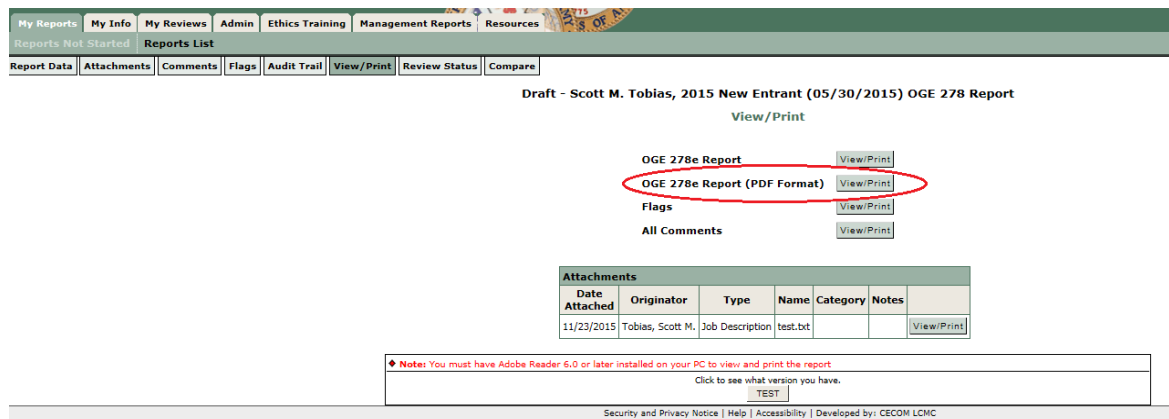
My Reports | My Info | My Reviews | Admin | Ethics Training | Management Reports | Resources

Reports Not Started | Reports List

Report Data | Attachments | Comments | Flags | Audit Trail | View/Print | Review Status | Compare

Draft - Scott M. Tobias, 2015 New Entrant (05/30/2015) OGE 278 Report

View/Print

OGE 278e Report View/Print

OGE 278e Report (PDF Format) View/Print

Flags View/Print

All Comments View/Print

| Attachments | | | | | | |
|---|---|---|---|---|---|---|
| Date Attached | Originator | Type | Name | Category | Notes | |
| 11/23/2015 | Tobias, Scott M. | Job Description | test.txt | | | View/Print |

◆ Note: You must have Adobe Reader 6.0 or later installed on your PC to view and print the report

Click to see what version you have.

TEST

Security and Privacy Notice | Help | Accessibility | Developed by: CECOM LCMC